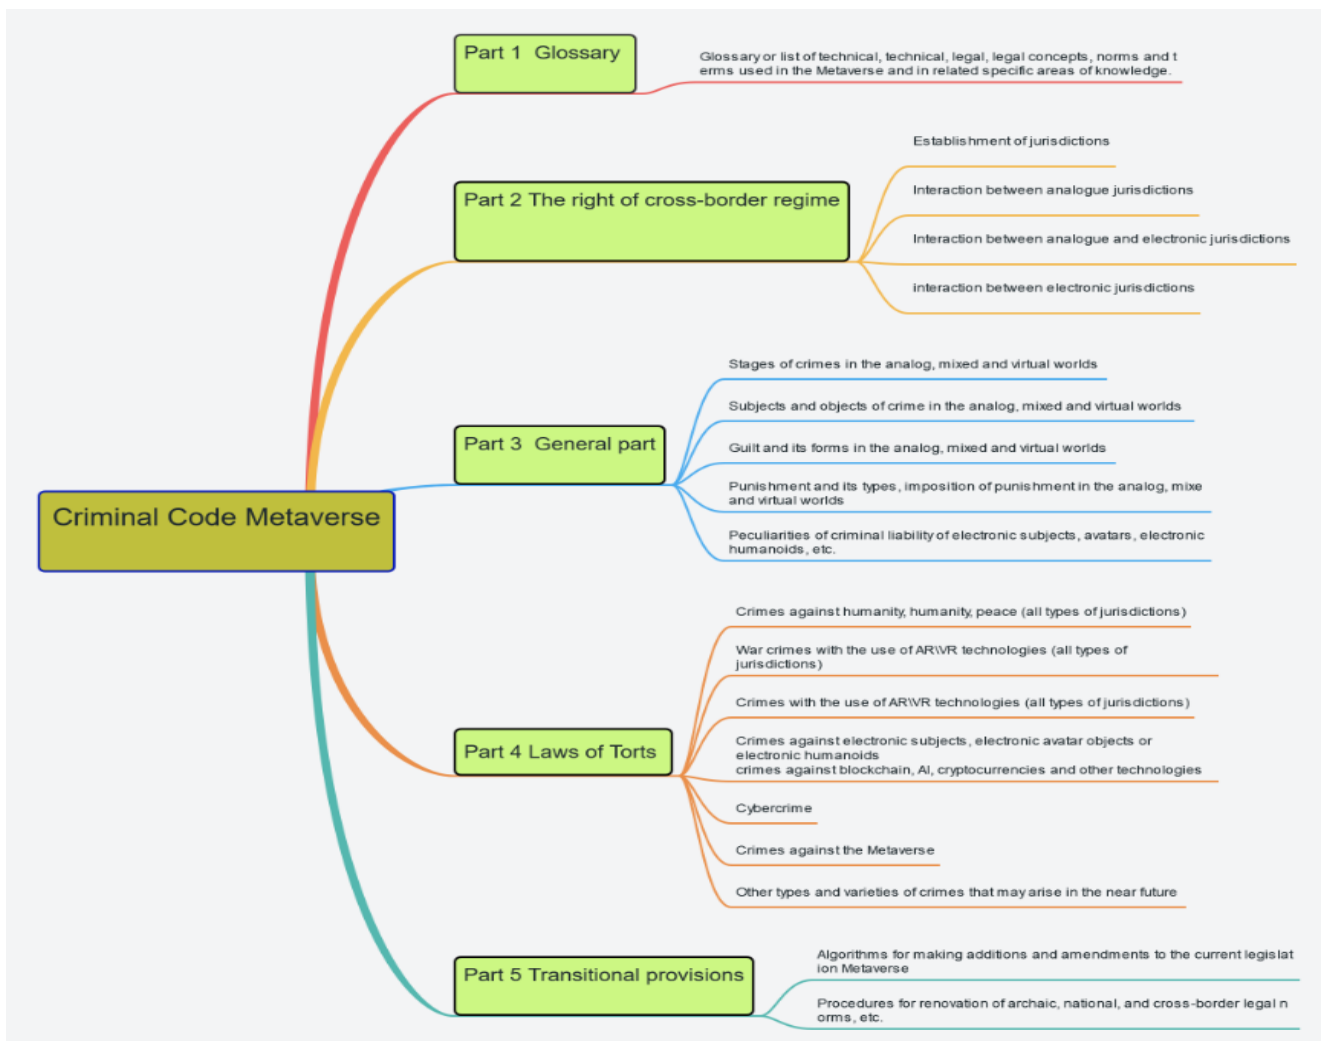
Criminal Code Metaverse

Part 1 Glossary

Glossary or list of technical, technical, legal, legal concepts, norms and t erms used in the Metaverse and in related specific areas of knowledge.

Part 2 The right of cross-border regime

Establishment of jurisdictions

Interaction between analogue jurisdictions

Interaction between analogue and electronic jurisdictions

interaction between electronic jurisdictions

Part 3 General part

Stages of crimes in the analog, mixed and virtual worlds

Subjects and objects of crime in the analog, mixed and virtual worlds

Guilt and its forms in the analog, mixed and virtual worlds

Punishment and its types, imposition of punishment in the analog, mixe and virtual worlds

Peculiarities of criminal liability of electronic subjects, avatars, electronic humanoids, etc.

Part 4 Laws of Torts

Crimes against humanity, humanity, peace (all types of jurisdictions)

War crimes with the use of AR\VR technologies (all types of jurisdictions)

Crimes with the use of AR\VR technologies (all types of jurisdictions)

Crimes against electronic subjects, electronic avatar objects or electronic humanoids
crimes against blockchain, AI, cryptocurrencies and other technologies

Cybercrime

Crimes against the Metaverse

Other types and varieties of crimes that may arise in the near future

Part 5 Transitional provisions

Algorithms for making additions and amendments to the current legislat ion Metaverse

Procedures for renovation of archaic, national, and cross-border legal n orms, etc.